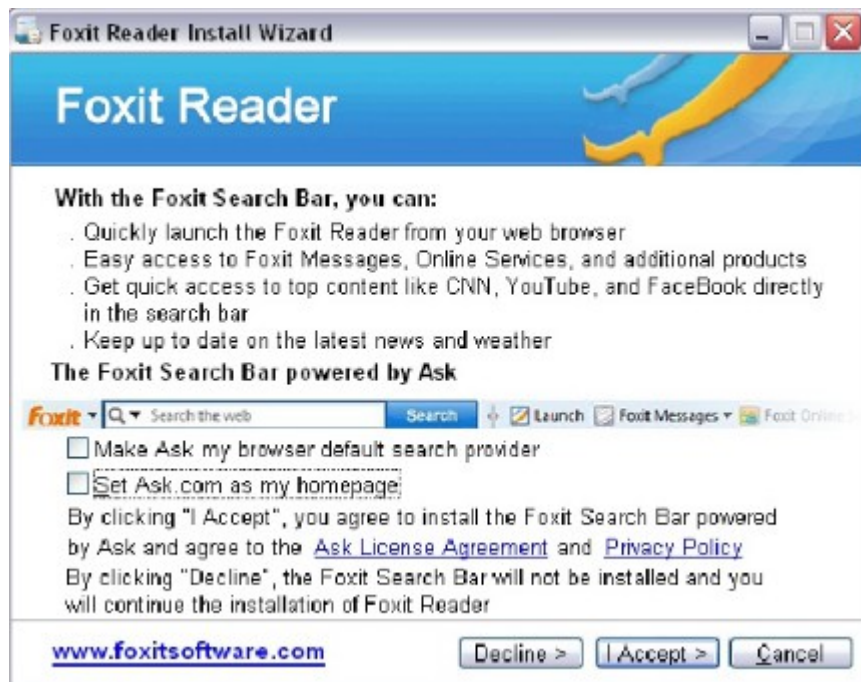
Foxit Reader Install Wizard

Foxit Reader

With the Foxit Search Bar, you can:
. Quickly launch the Foxit Reader from your web browser
. Easy access to Foxit Messages, Online Services, and additional products
. Get quick access to top content like CNN, YouTube, and FaceBook directly in the search bar
. Keep up to date on the latest news and weather
The Foxit Search Bar powered by Ask

Foxit Search the web Search Launch Foxit Messages Foxit Online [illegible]

Make Ask my browser default search provider
Set Ask.com as my homepage
By clicking "I Accept", you agree to install the Foxit Search Bar powered by Ask and agree to the Ask License Agreement and Privacy Policy
By clicking "Decline", the Foxit Search Bar will not be installed and you will continue the installation of Foxit Reader

www.foxitsoftware.com

Decline > I Accept > Cancel